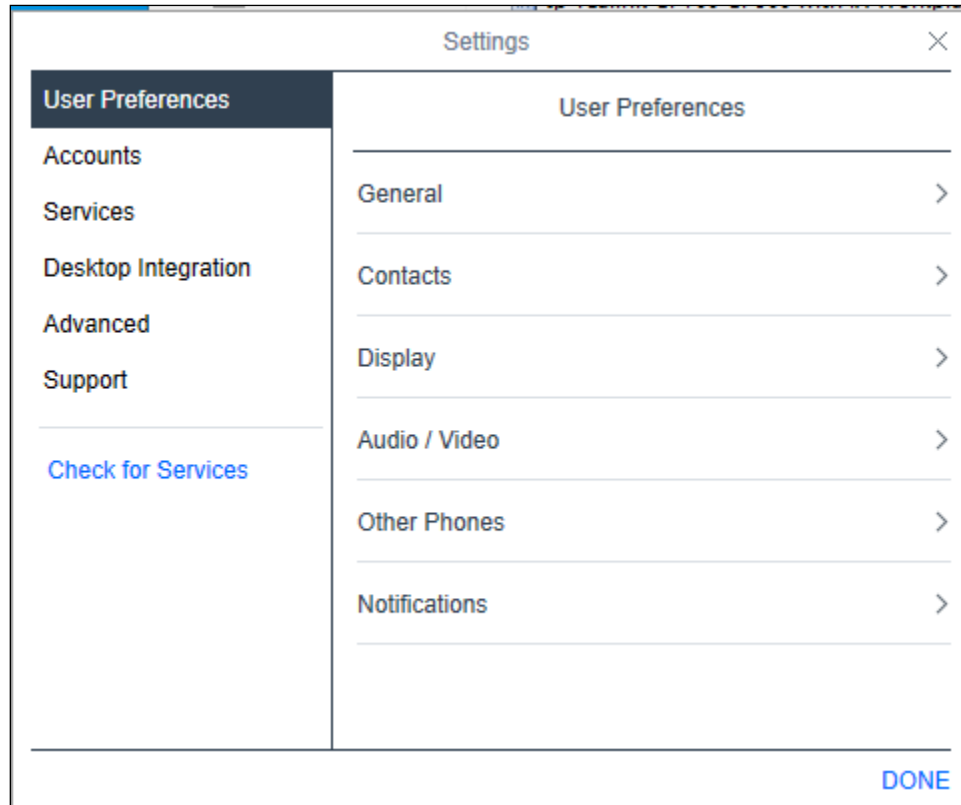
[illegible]

Settings ×

User Preferences
Accounts
Services
Desktop Integration
Advanced
Support

Check for Services

User Preferences

General >
Contacts >
Display >
Audio / Video >
Other Phones >
Notifications >

DONE